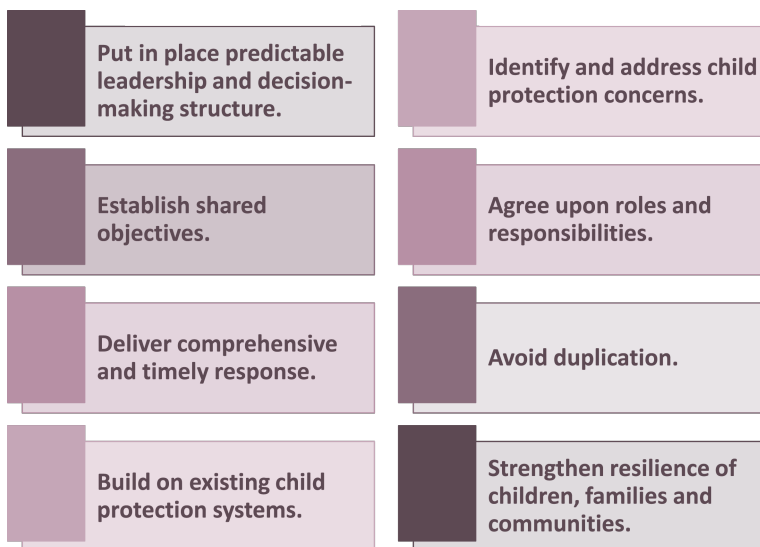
Put in place predictable leadership and decision-making structure.

Establish shared objectives.

Deliver comprehensive and timely response.

Build on existing child protection systems.

Identify and address child protection concerns.

Agree upon roles and responsibilities.

Avoid duplication.

Strengthen resilience of children, families and communities.